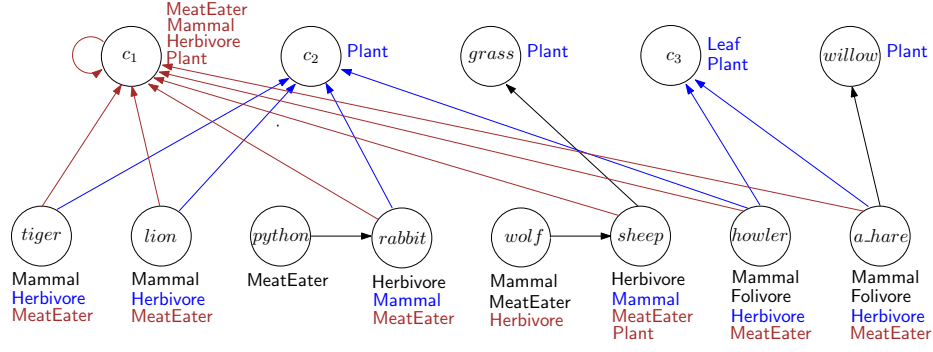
$c_1$
MeatEater
Mammal
Herbivore
Plant

$c_2$ Plant

$grass$ Plant

$c_3$ Leaf
Plant

$willow$ Plant

$tiger$
Mammal
Herbivore
MeatEater

$lion$
Mammal
Herbivore
MeatEater

$python$
MeatEater

$rabbit$
Herbivore
Mammal
MeatEater

$wolf$
Mammal
MeatEater
Herbivore

$sheep$
Herbivore
Mammal
MeatEater
Plant

$howler$
Mammal
Folivore
Herbivore
MeatEater

$a\_hare$
Mammal
Folivore
Herbivore
MeatEater